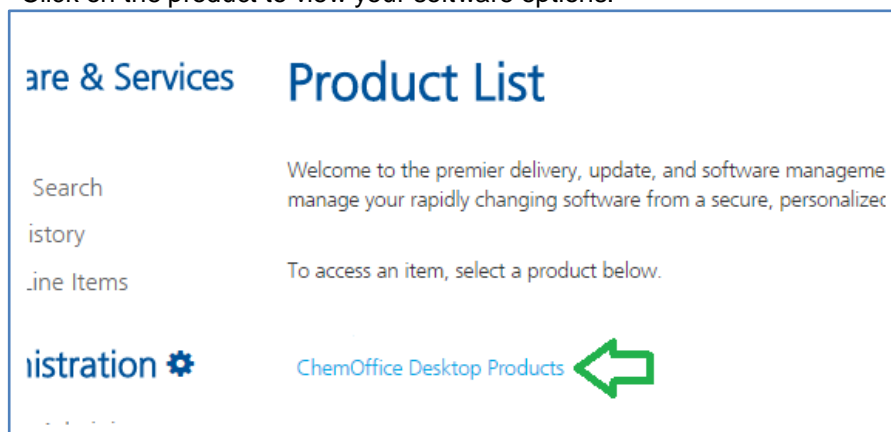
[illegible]

are & Services

Search

istory

ine Items

istration

Product List

Welcome to the premier delivery, update, and software manageme manage your rapidly changing software from a secure, personalizec

To access an item, select a product below.

ChemOffice Desktop Products